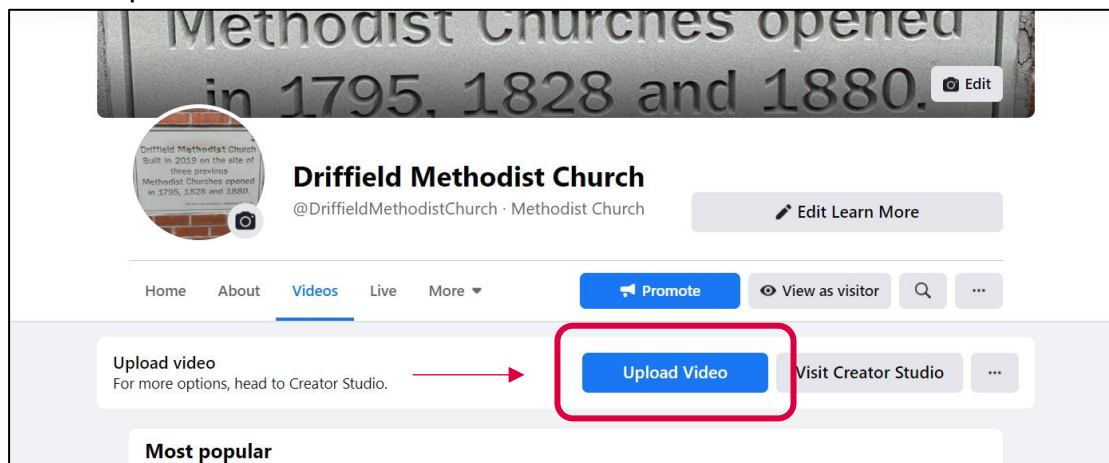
Methodist Churches opened in 1795, 1828 and 1880.

Edit

Driffield Methodist Church Built in 2019 on the site of three previous Methodist Churches opened in 1795, 1828 and 1880.

Driffield Methodist Church

@DriffieldMethodistChurch · Methodist Church

Edit Learn More

Home About Videos Live More

Promote

View as visitor

···

Upload video
For more options, head to Creator Studio.

Upload Video

Visit Creator Studio

···

Most popular